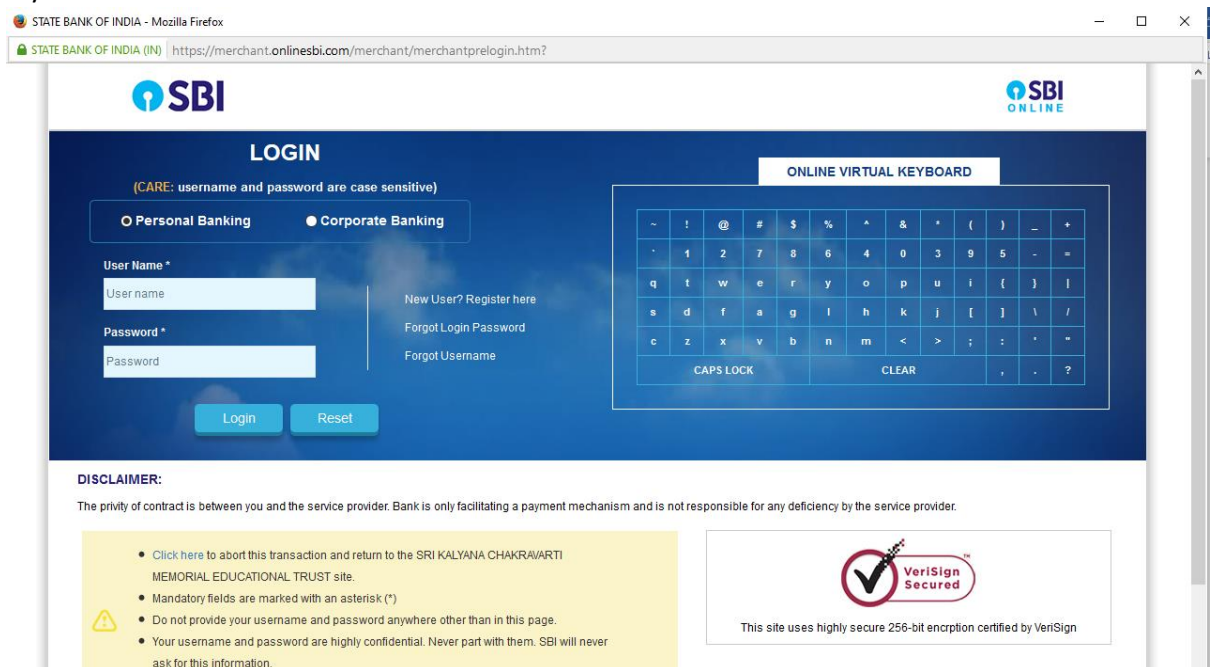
STATE BANK OF INDIA - Mozilla Firefox

STATE BANK OF INDIA (IN) https://merchant.onlinesbi.com/merchant/merchantprelogin.htm?

SBI

SBI ONLINE

LOGIN

(CARE: username and password are case sensitive)

Personal Banking Corporate Banking

User Name *

User name

Password *

Password

New User? Register here

Forgot Login Password

Forgot Username

Login Reset

ONLINE VIRTUAL KEYBOARD

| ~ | ! | @ | # | $ | % | ^ | & | * | ( | ) | _ | + |
|---|---|---|---|---|---|---|---|---|---|---|---|---|
| ` | 1 | 2 | 7 | 8 | 6 | 4 | 0 | 3 | 9 | 5 | - | = |
| q | t | w | e | r | y | o | p | u | i | { | } | \| |
| s | d | f | a | g | l | h | k | j | [ | ] | \ | / |
| c | z | x | v | b | n | m | < | > | ; | : | ' | " |
| CAPS LOCK | | | | CLEAR | | | | | | , | . | ? |

DISCLAIMER:

The privity of contract is between you and the service provider. Bank is only facilitating a payment mechanism and is not responsible for any deficiency by the service provider.

• Click here to abort this transaction and return to the SRI KALYANA CHAKRAVARTI MEMORIAL EDUCATIONAL TRUST site.
• Mandatory fields are marked with an asterisk (*)
• Do not provide your username and password anywhere other than in this page.
• Your username and password are highly confidential. Never part with them. SBI will never ask for this information.

VeriSign Secured

This site uses highly secure 256-bit encrption certified by VeriSign